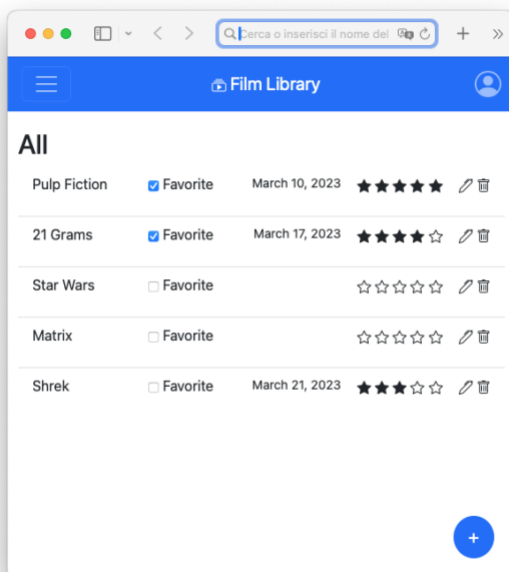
Cerca o inserisci il nome del

Film Library

All

| | | | | |
|---|---|---|---|---|
| Pulp Fiction | ☑ Favorite | March 10, 2023 | ★★★★★ | |
| 21 Grams | ☑ Favorite | March 17, 2023 | ★★★★☆ | |
| Star Wars | ☐ Favorite | | ☆☆☆☆☆ | |
| Matrix | ☐ Favorite | | ☆☆☆☆☆ | |
| Shrek | ☐ Favorite | March 21, 2023 | ★★★☆☆ | |

+